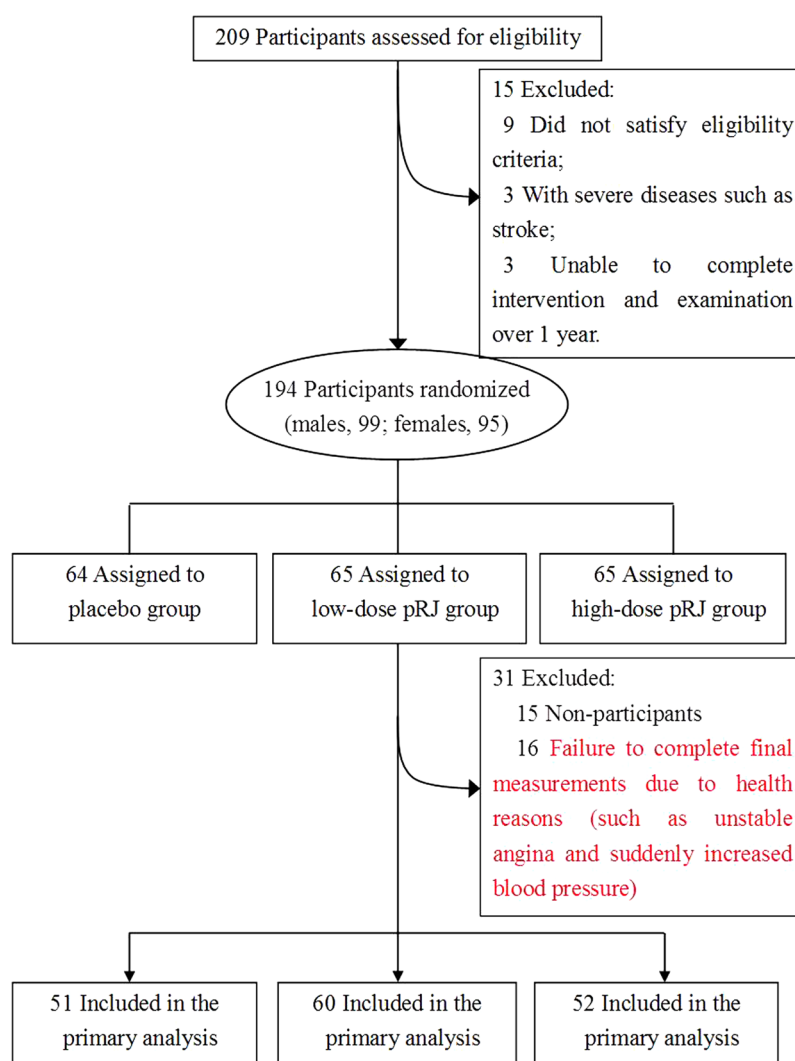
209 Participants assessed for eligibility

15 Excluded:
9 Did not satisfy eligibility criteria;
3 With severe diseases such as stroke;
3 Unable to complete intervention and examination over 1 year.

194 Participants randomized (males, 99; females, 95)

64 Assigned to placebo group

65 Assigned to low-dose pRJ group

65 Assigned to high-dose pRJ group

31 Excluded:
15 Non-participants
16 Failure to complete final measurements due to health reasons (such as unstable angina and suddenly increased blood pressure)

51 Included in the primary analysis

60 Included in the primary analysis

52 Included in the primary analysis